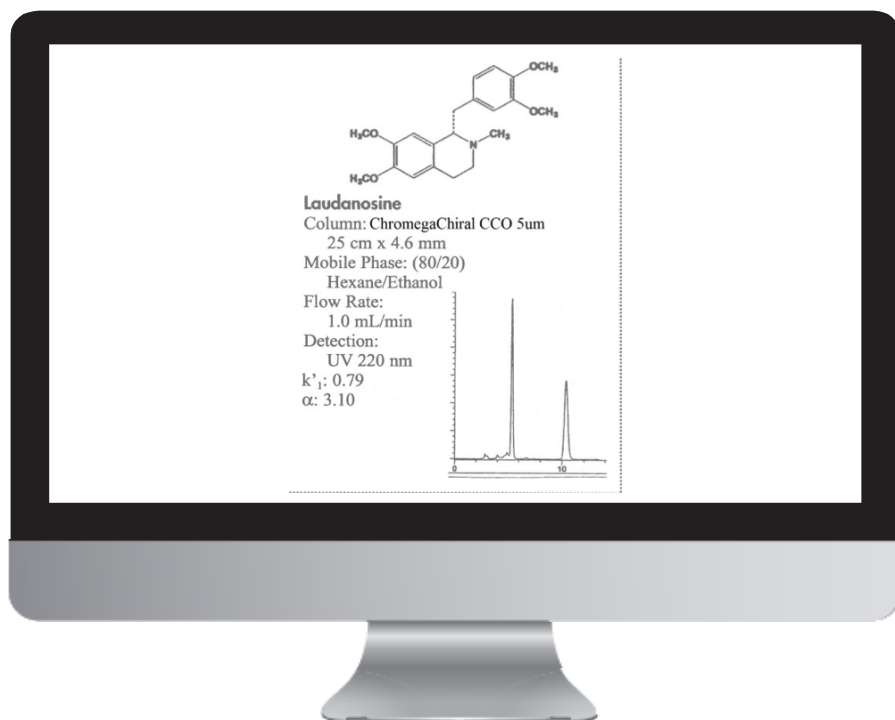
$OCH_3$
$OCH_3$
$H_3CO$
$N$
$CH_3$
$H_3CO$

Laudanosine
Column: ChromegaChiral CCO 5um
25 cm x 4.6 mm
Mobile Phase: (80/20)
Hexane/Ethanol
Flow Rate:
1.0 mL/min
Detection:
UV 220 nm
k'$_1$: 0.79
α: 3.10

0
10